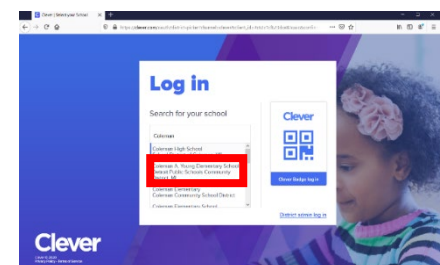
Clever | Select your School

https://clever.com/oauth/district-picker?channel=clever&client_id=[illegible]

Log in

Search for your school

Coleman

Coleman High School

Coleman A. Young Elementary School
Detroit Public Schools Community
Detroit, MI

Coleman Elementary
Coleman Community School District

Coleman Community School

Clever

Clever Badge log in

District admin log in

Clever

Clever © 2020
Privacy Policy · Terms of Service